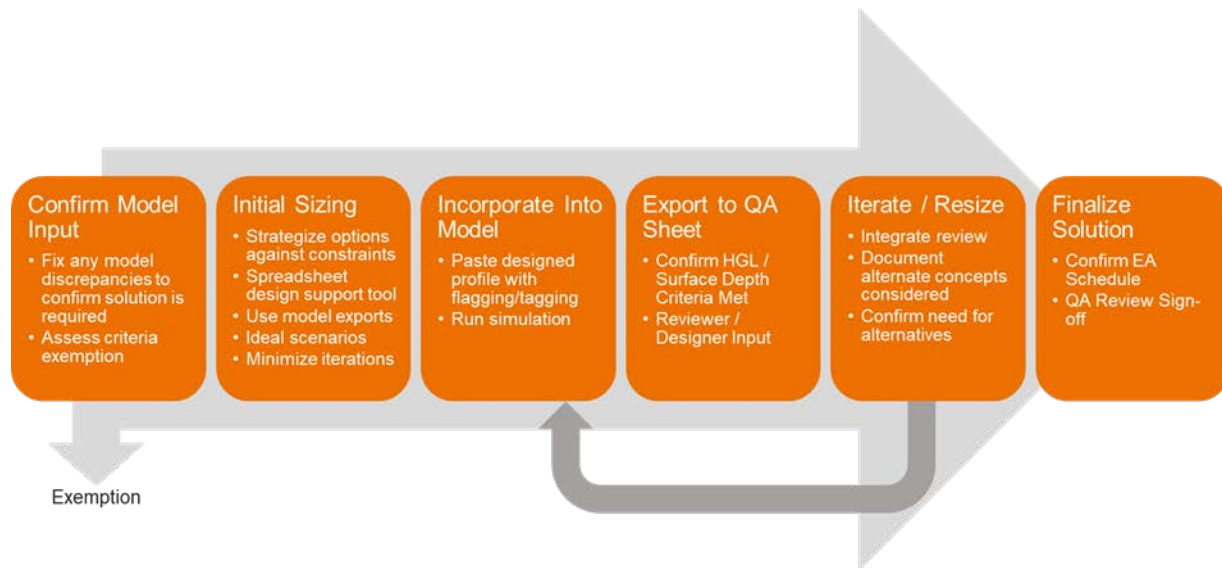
Confirm Model Input
• Fix any model discrepancies to confirm solution is required
• Assess criteria exemption

Initial Sizing
• Strategize options against constraints
• Spreadsheet design support tool
• Use model exports
• Ideal scenarios
• Minimize iterations

Incorporate Into Model
• Paste designed profile with flagging/tagging
• Run simulation

Export to QA Sheet
• Confirm HGL / Surface Depth Criteria Met
• Reviewer / Designer Input

Iterate / Resize
• Integrate review
• Document alternate concepts considered
• Confirm need for alternatives

Finalize Solution
• Confirm EA Schedule
• QA Review Sign-off

Exemption